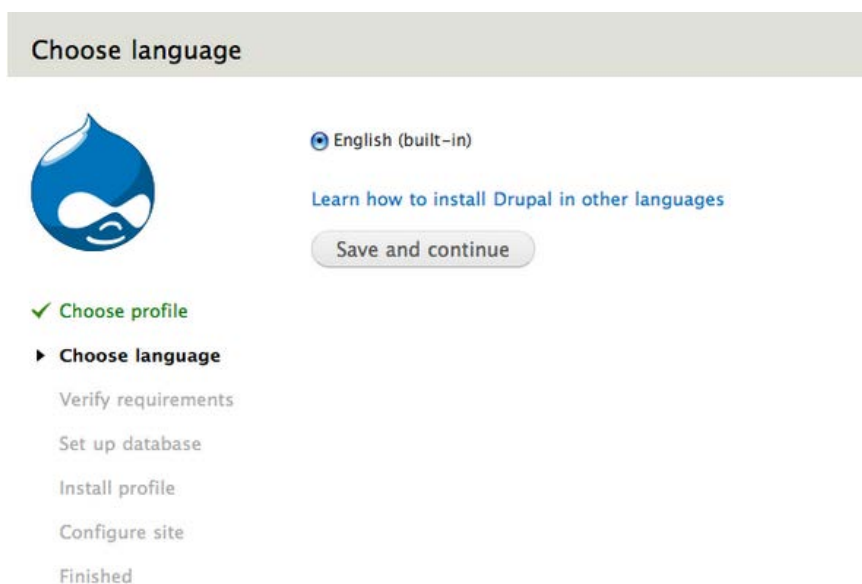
Choose language

English (built-in)

Learn how to install Drupal in other languages

Save and continue

✓ Choose profile

Choose language

Verify requirements

Set up database

Install profile

Configure site

Finished